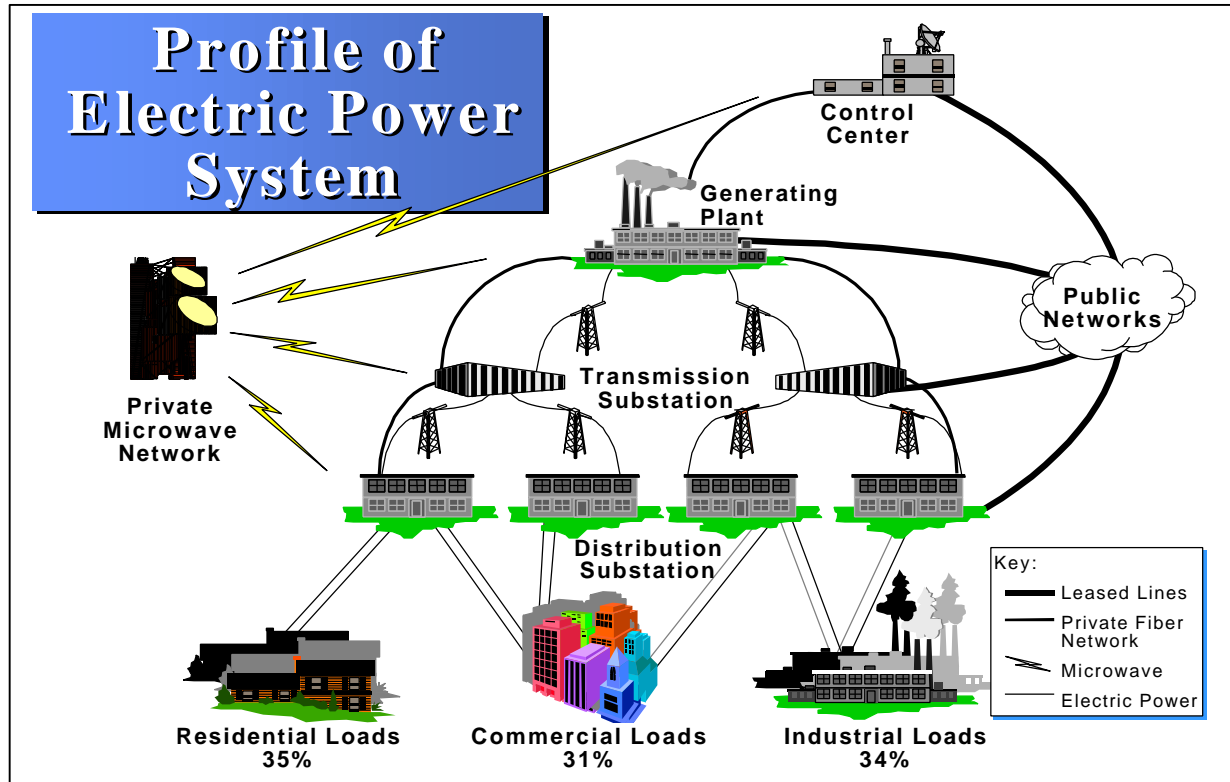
Profile of Electric Power System

Control Center

Generating Plant

Public Networks

Private Microwave Network

Transmission Substation

Distribution Substation

Key:
Leased Lines
Private Fiber Network
Microwave
Electric Power

Residential Loads
35%

Commercial Loads
31%

Industrial Loads
34%